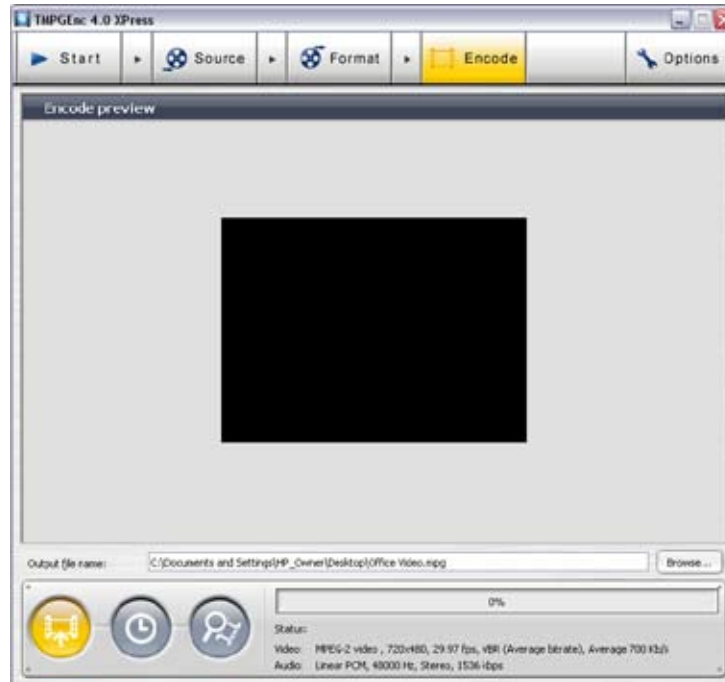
TMPGEnc 4.0 XPress

Start

Source

Format

Encode

Options

Encode preview

Output file name:

C:\Documents and Settings\HP_Owner\Desktop\Office Video.mpg

Browse...

0%

Status:

Video: MPEG-2 video , 720x480, 29.97 fps, VBR (Average bitrate), Average 700 Kb/s

Audio: Linear PCM, 48000 Hz, Stereo, 1536 kbps